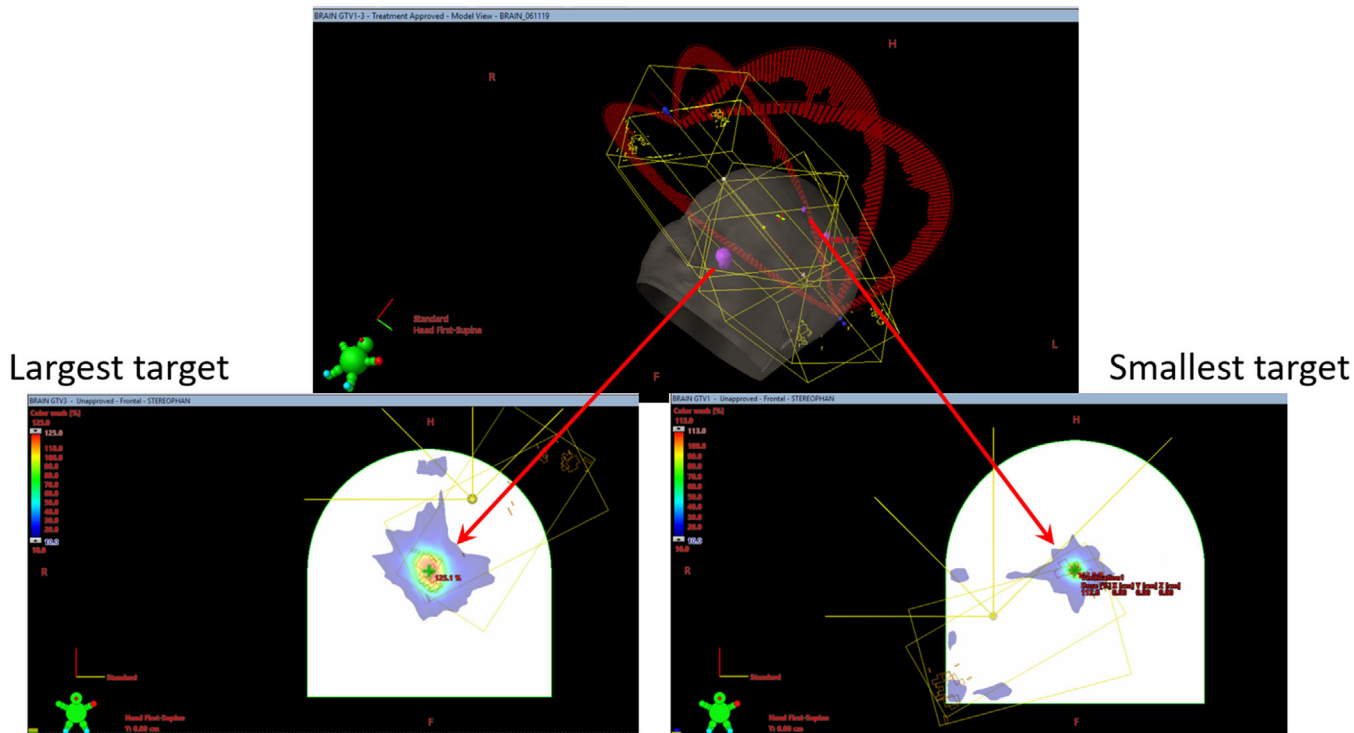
BRAIN GTV1-3 - Treatment Approved - Model View - BRAIN_061119

H

R

Standard
Head First-Supine

L

F

Largest target

Smallest target

BRAIN GTV3 - Unapproved - Frontal - STEREOPHAN

Color wash (%)
125.0
125.0
110.0
100.0
90.0
80.0
70.0
60.0
50.0
40.0
30.0
20.0
10.0
10.0

H

R

125.1 %

Standard

Head First-Supine
Y: 0.00 cm

F

BRAIN GTV1 - Unapproved - Frontal - STEREOPHAN

Color wash (%)
113.0
113.0
100.0
90.0
80.0
70.0
60.0
50.0
40.0
30.0
20.0
10.0
10.0

H

R

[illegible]
Dose [%] X [cm] Y [cm] Z [cm]
113.0 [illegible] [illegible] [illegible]

Standard

Head First-Supine
Y: 0.00 cm

F